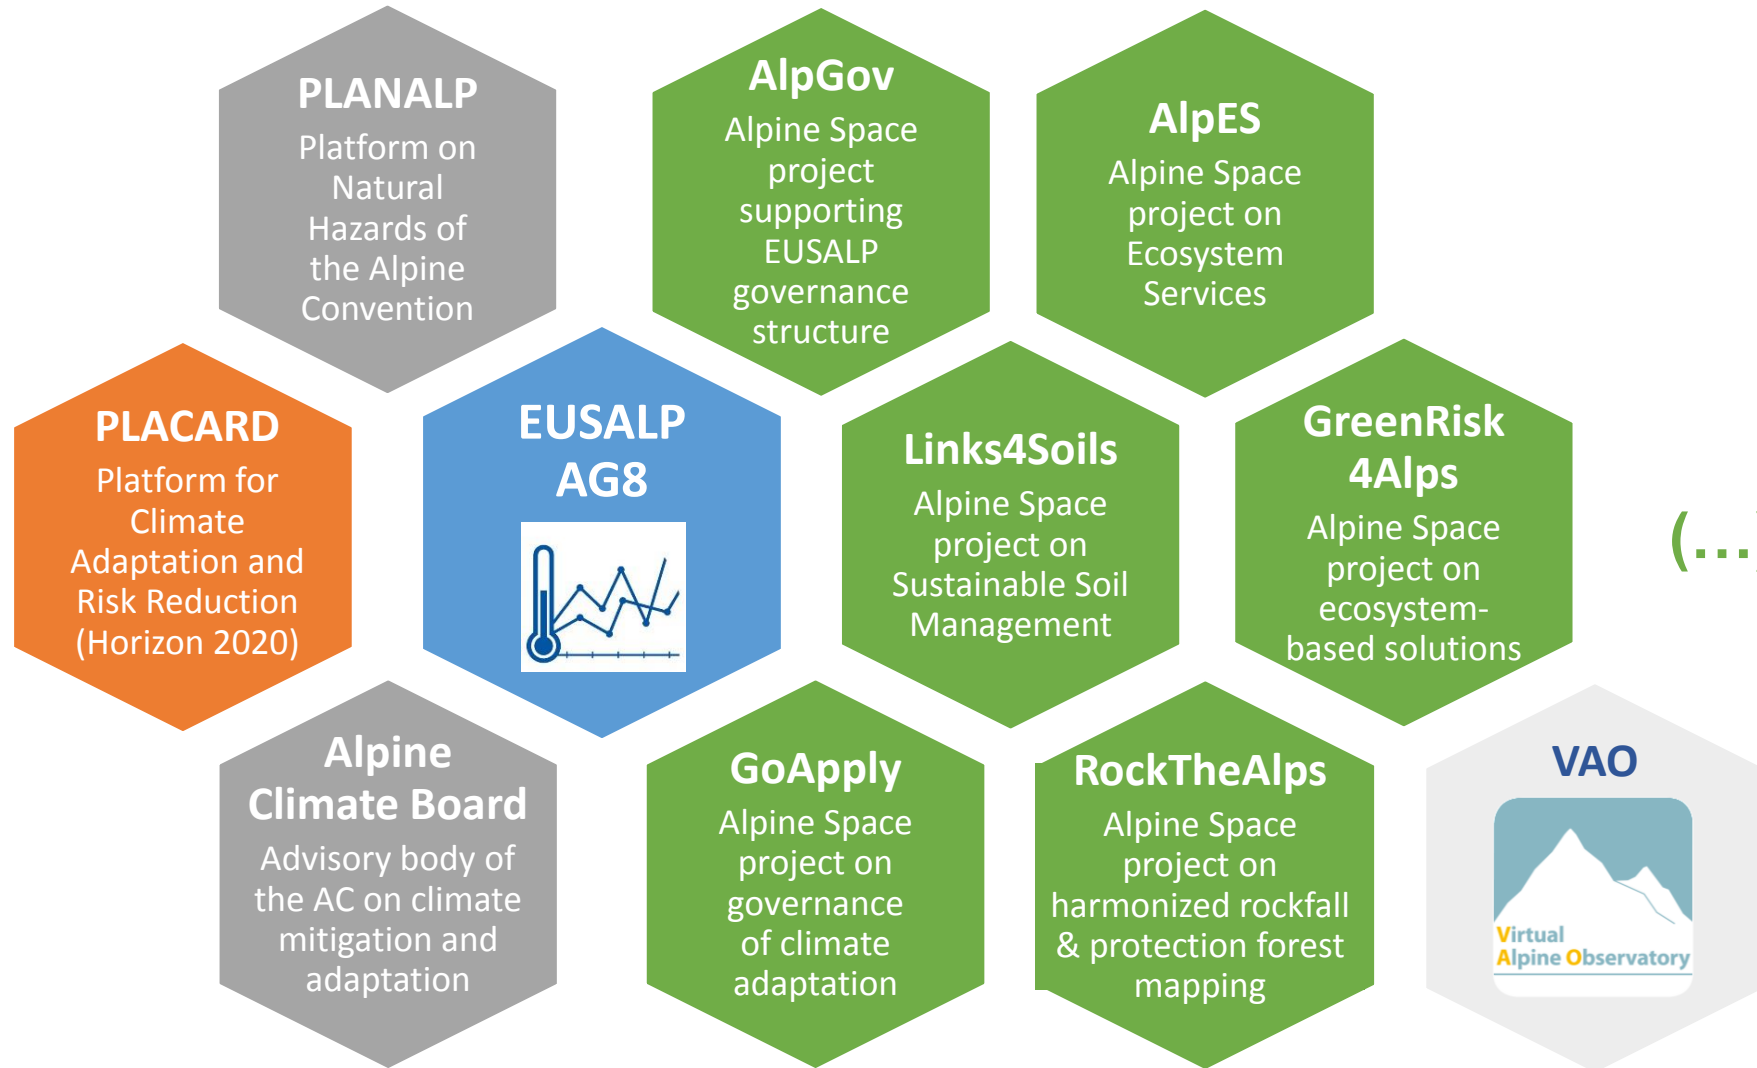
PLANALP
Platform on Natural Hazards of the Alpine Convention

AlpGov
Alpine Space project supporting EUSALP governance structure

AlpES
Alpine Space project on Ecosystem Services

PLACARD
Platform for Climate Adaptation and Risk Reduction (Horizon 2020)

EUSALP AG8

Links4Soils
Alpine Space project on Sustainable Soil Management

GreenRisk 4Alps
Alpine Space project on ecosystem-based solutions

(...

Alpine Climate Board
Advisory body of the AC on climate mitigation and adaptation

GoApply
Alpine Space project on governance of climate adaptation

RockTheAlps
Alpine Space project on harmonized rockfall & protection forest mapping

VAO
Virtual Alpine Observatory